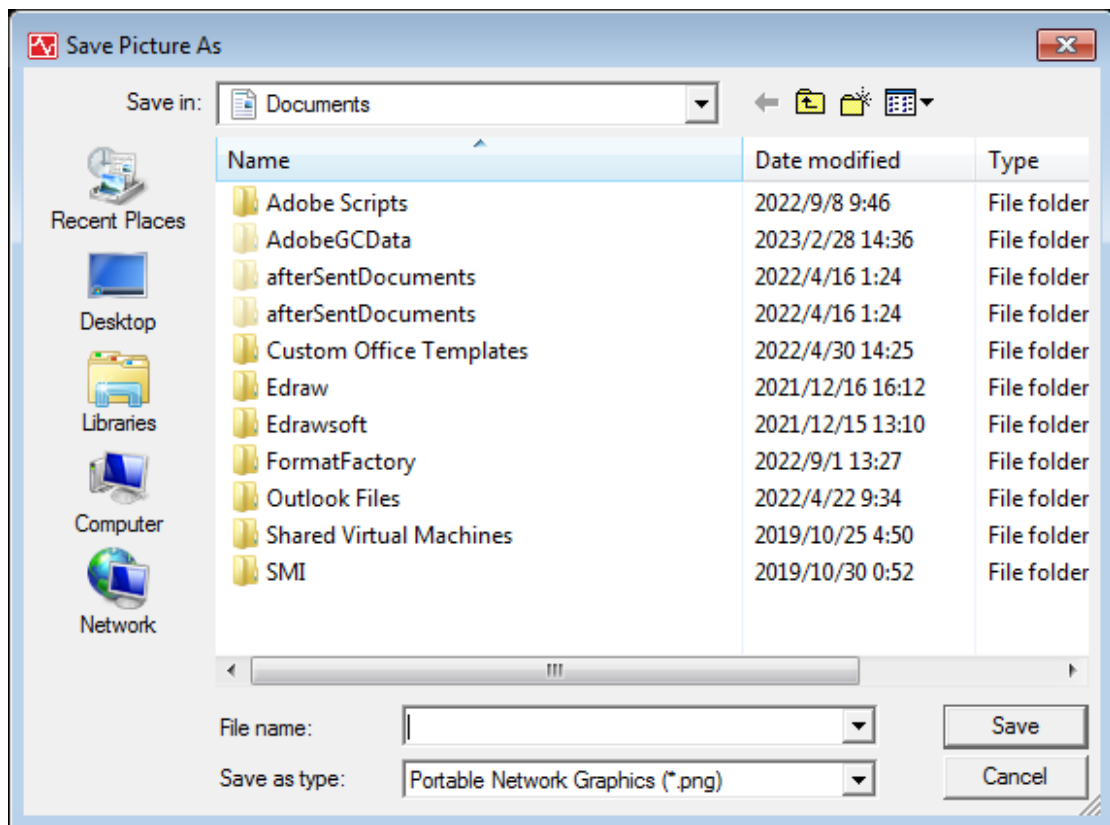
Save Picture As

Save in: Documents

Recent Places
Desktop
Libraries
Computer
Network

| Name | Date modified | Type |
|---|---|---|
| Adobe Scripts | 2022/9/8 9:46 | File folder |
| AdobeGCData | 2023/2/28 14:36 | File folder |
| afterSentDocuments | 2022/4/16 1:24 | File folder |
| afterSentDocuments | 2022/4/16 1:24 | File folder |
| Custom Office Templates | 2022/4/30 14:25 | File folder |
| Edraw | 2021/12/16 16:12 | File folder |
| Edrawsoft | 2021/12/15 13:10 | File folder |
| FormatFactory | 2022/9/1 13:27 | File folder |
| Outlook Files | 2022/4/22 9:34 | File folder |
| Shared Virtual Machines | 2019/10/25 4:50 | File folder |
| SMI | 2019/10/30 0:52 | File folder |

File name:
Save as type: Portable Network Graphics (*.png)

Save
Cancel